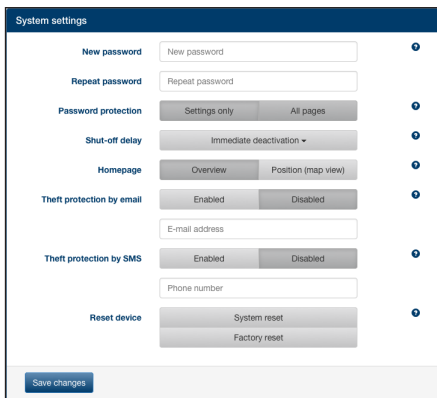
System settings

New password New password ?

Repeat password Repeat password

Password protection Settings only All pages ?

Shut-off delay Immediate deactivation ▾ ?

Homepage Overview Position (map view) ?

Theft protection by email Enabled Disabled ?

E-mail address

Theft protection by SMS Enabled Disabled ?

Phone number

Reset device System reset ?

Factory reset

Save changes